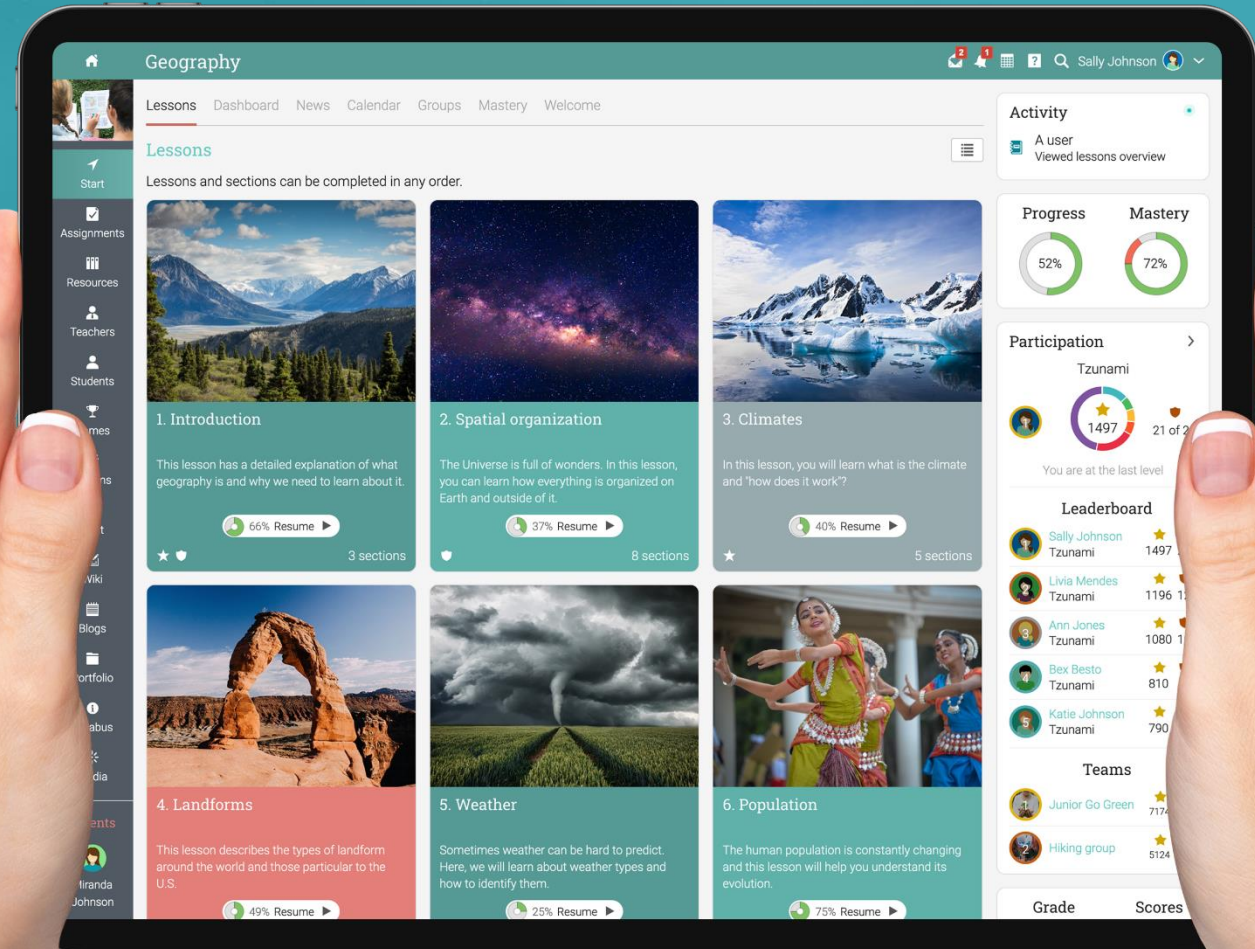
Geography

2 1 Sally Johnson

Start
Assignments
Resources
Teachers
Students
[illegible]mes
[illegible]ns
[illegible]t
Wiki
Blogs
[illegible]ortfolio
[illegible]abus
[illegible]dia
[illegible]ents
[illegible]iranda Johnson

Lessons Dashboard News Calendar Groups Mastery Welcome

Lessons

Lessons and sections can be completed in any order.

1. Introduction
This lesson has a detailed explanation of what geography is and why we need to learn about it.
66% Resume
3 sections

2. Spatial organization
The Universe is full of wonders. In this lesson, you can learn how everything is organized on Earth and outside of it.
37% Resume
8 sections

3. Climates
In this lesson, you will learn what is the climate and "how does it work"?
40% Resume
5 sections

4. Landforms
This lesson describes the types of landform around the world and those particular to the U.S.
49% Resume

5. Weather
Sometimes weather can be hard to predict. Here, we will learn about weather types and how to identify them.
25% Resume

6. Population
The human population is constantly changing and this lesson will help you understand its evolution.
75% Resume

Activity
A user
Viewed lessons overview

Progress
52%
Mastery
72%

Participation
Tzunami
1497
21 of 2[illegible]
You are at the last level

Leaderboard
Sally Johnson Tzunami 1497
Livia Mendes Tzunami 1196 1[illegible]
3 Ann Jones Tzunami 1080 1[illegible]
4 Bex Besto Tzunami 810
5 Katie Johnson Tzunami 790

Teams
1 Junior Go Green 717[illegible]
2 Hiking group 5124

Grade
Scores